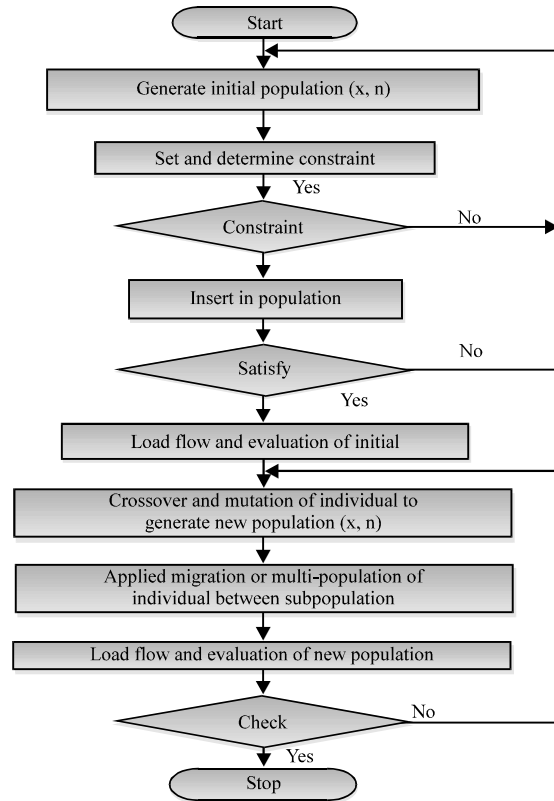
Start

Generate initial population (x, n)

Set and determine constraint

Yes

Constraint

No

Insert in population

Satisfy

No

Yes

Load flow and evaluation of initial

Crossover and mutation of individual to generate new population (x, n)

Applied migration or multi-population of individual between subpopulation

Load flow and evaluation of new population

Check

No

Yes

Stop